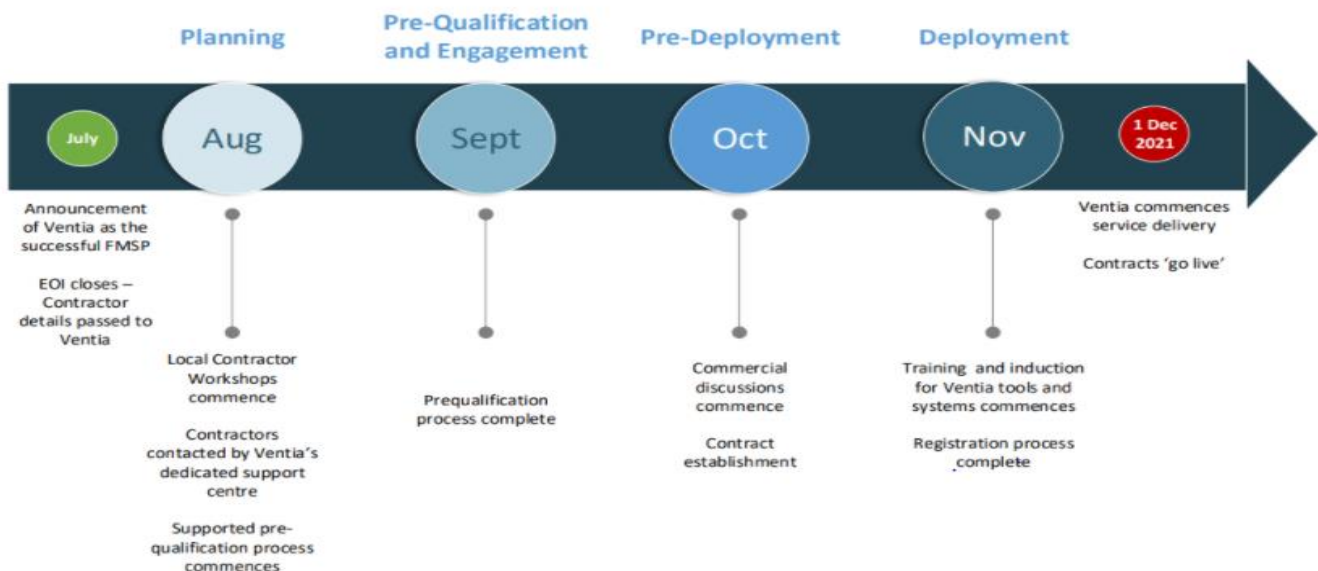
Planning

Pre-Qualification and Engagement

Pre-Deployment

Deployment

July

Aug

Sept

Oct

Nov

1 Dec 2021

Announcement of Ventia as the successful FMSP

EOI closes – Contractor details passed to Ventia

Local Contractor Workshops commence

Contractors contacted by Ventia's dedicated support centre

Supported pre-qualification process commences

Prequalification process complete

Commercial discussions commence

Contract establishment

Training and induction for Ventia tools and systems commences

Registration process complete

Ventia commences service delivery

Contracts 'go live'